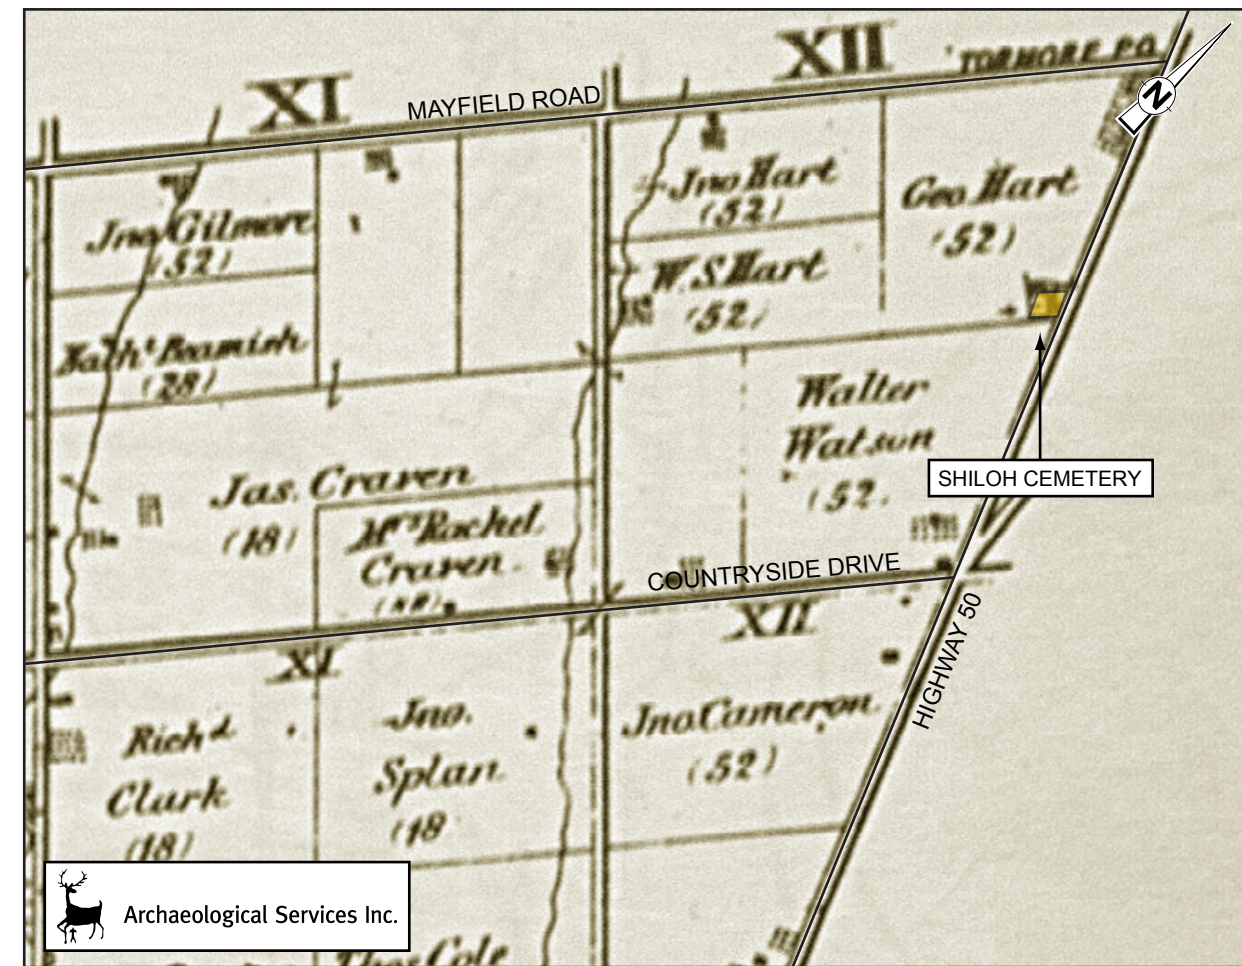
XI
XII
TORMORE P.O.
MAYFIELD ROAD
N
Jno Gilmore (52)
Jno Hart (52)
Geo Hart (52)
W.S. Hart (52)
Kath^e Beamish (38)
Walter Watson (52)
SHILOH CEMETERY
Jas. Craven (18)
M^rs Rachel Craven (18)
COUNTRYSIDE DRIVE
XII
XI
HIGHWAY 50
Rich^d Clark (18)
Jno. Splan (18)
Jno Cameron (52)
Thos Cole
Archaeological Services Inc.